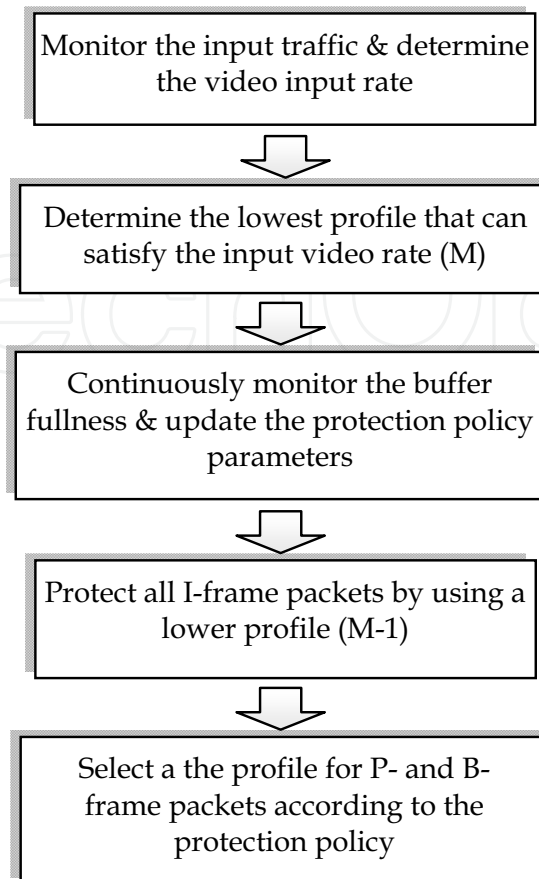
Monitor the input traffic & determine the video input rate

Determine the lowest profile that can satisfy the input video rate (M)

Continuously monitor the buffer fullness & update the protection policy parameters

Protect all I-frame packets by using a lower profile (M-1)

Select a the profile for P- and B-frame packets according to the protection policy